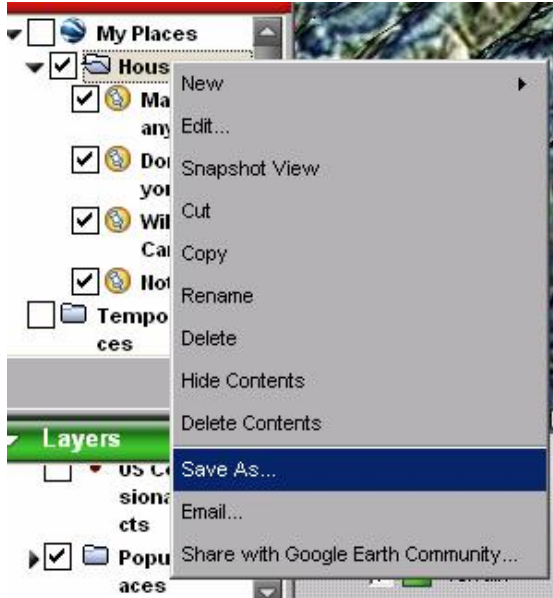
My Places
Hous
Ma any
Do yo
Wil Ca
Not
Tempo ces
Layers
US C sional cts
Popu aces

New
Edit...
Snapshot View
Cut
Copy
Rename
Delete
Hide Contents
Delete Contents
Save As...
Email...
Share with Google Earth Community...